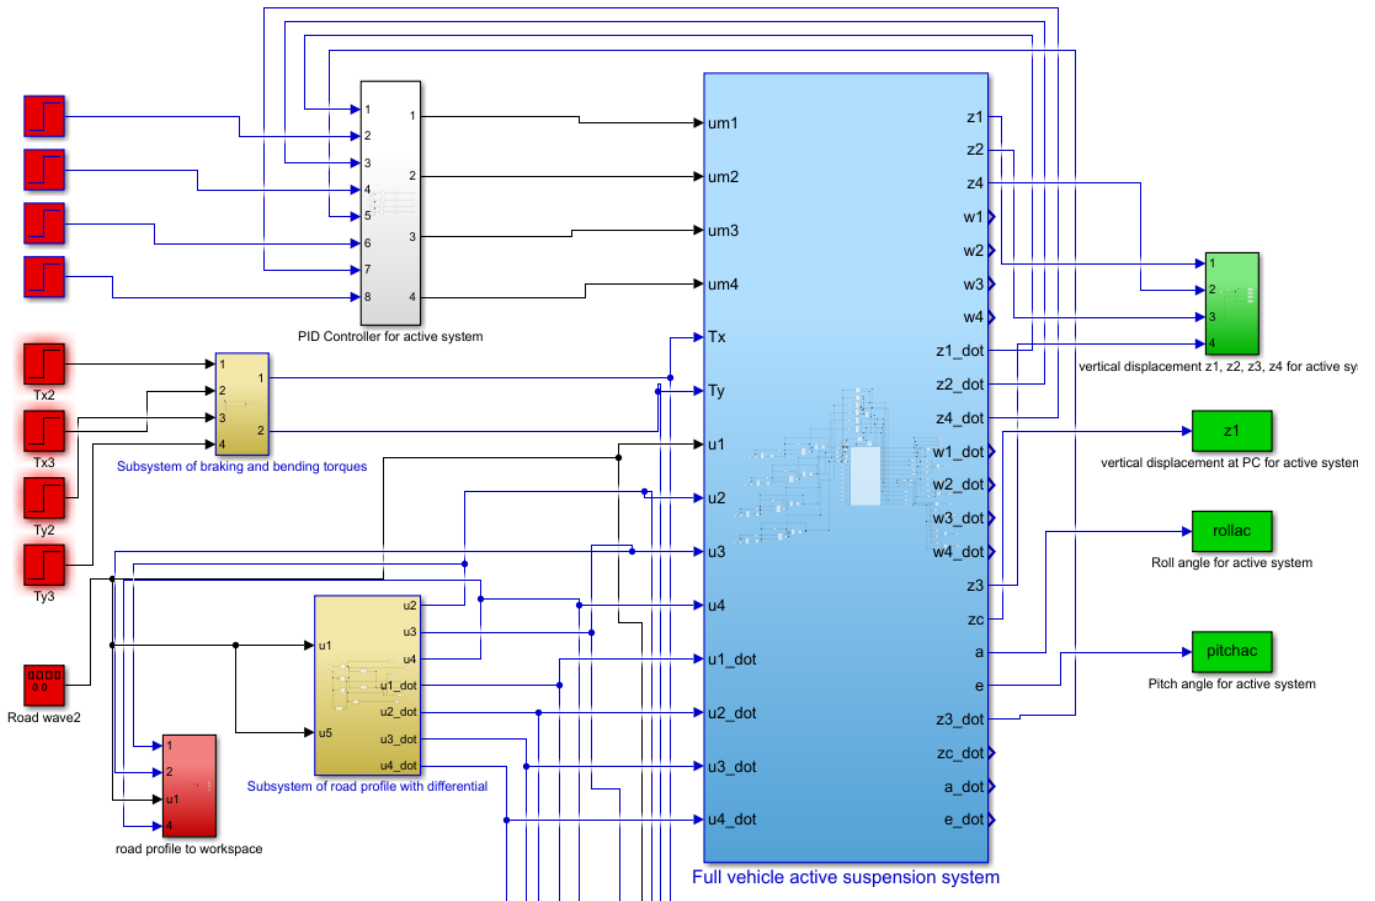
1
2
3
4
5
6
7
8
1
2
3
4
PID Controller for active system

Tx2
Tx3
Ty2
Ty3

1
2
3
4
1
2
Subsystem of braking and bending torques

Road wave2

1
2
u1
4
road profile to workspace

u1
u5
u2
u3
u4
u1_dot
u2_dot
u3_dot
u4_dot
Subsystem of road profile with differential

um1
um2
um3
um4
Tx
Ty
u1
u2
u3
u4
u1_dot
u2_dot
u3_dot
u4_dot
z1
z2
z4
w1
w2
w3
w4
z1_dot
z2_dot
z4_dot
w1_dot
w2_dot
w3_dot
w4_dot
z3
zc
a
e
z3_dot
zc_dot
a_dot
e_dot
Full vehicle active suspension system

1
2
3
4
vertical displacement z1, z2, z3, z4 for active sy

z1
vertical displacement at PC for active systen

rollac
Roll angle for active system

pitchac
Pitch angle for active system